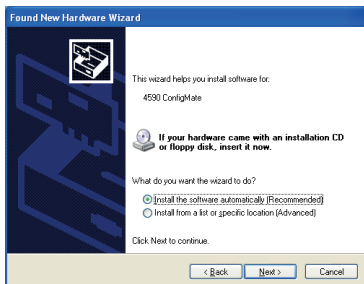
Found New Hardware Wizard

This wizard helps you install software for:

4590 ConfigMate

If your hardware came with an installation CD or floppy disk, insert it now.

What do you want the wizard to do?

Install the software automatically (Recommended)

Install from a list or specific location (Advanced)

Click Next to continue.

< Back Next > Cancel